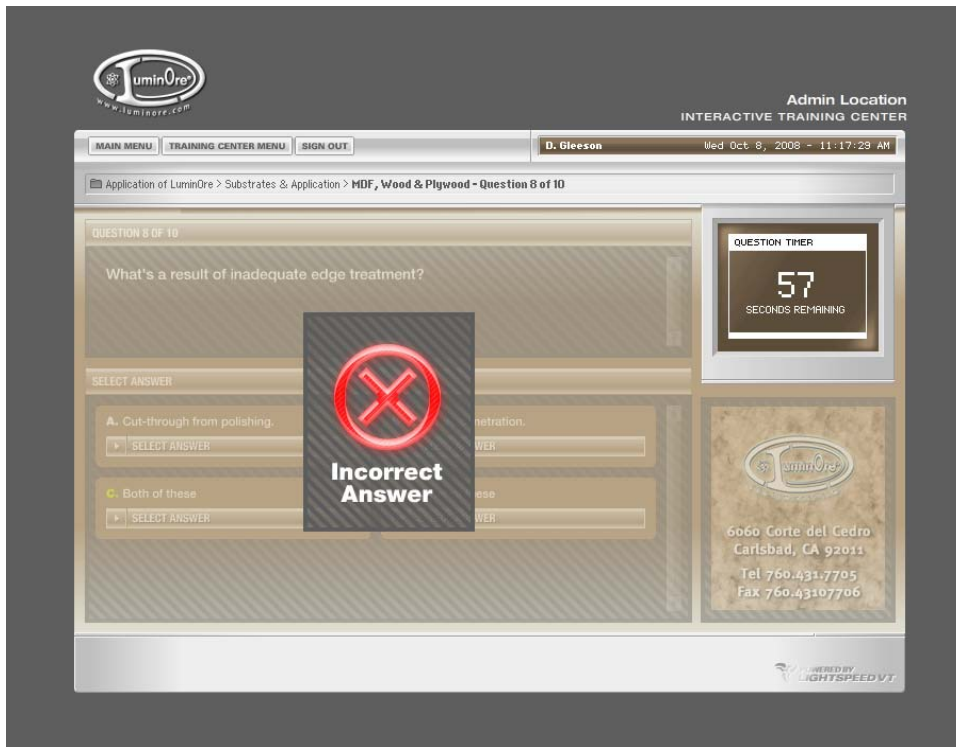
LuminOre
www.luminore.com

Admin Location
INTERACTIVE TRAINING CENTER

MAIN MENU | TRAINING CENTER MENU | SIGN OUT

D. Gleeson

Wed Oct 8, 2008 - 11:17:29 AM

Application of LuminOre > Substrates & Application > MDF, Wood & Plywood - Question 8 of 10

QUESTION 8 OF 10

What's a result of inadequate edge treatment?

QUESTION TIMER

57

SECONDS REMAINING

SELECT ANSWER

A. Cut-through from polishing.

SELECT ANSWER

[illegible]netration.

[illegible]WER

C. Both of these

SELECT ANSWER

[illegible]ese

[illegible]WER

Incorrect Answer

LuminOre

6060 Corte del Cedro
Carlsbad, CA 92011

Tel 760.431.7705
Fax 760.43107706

POWERED BY LIGHTSPEEDVT